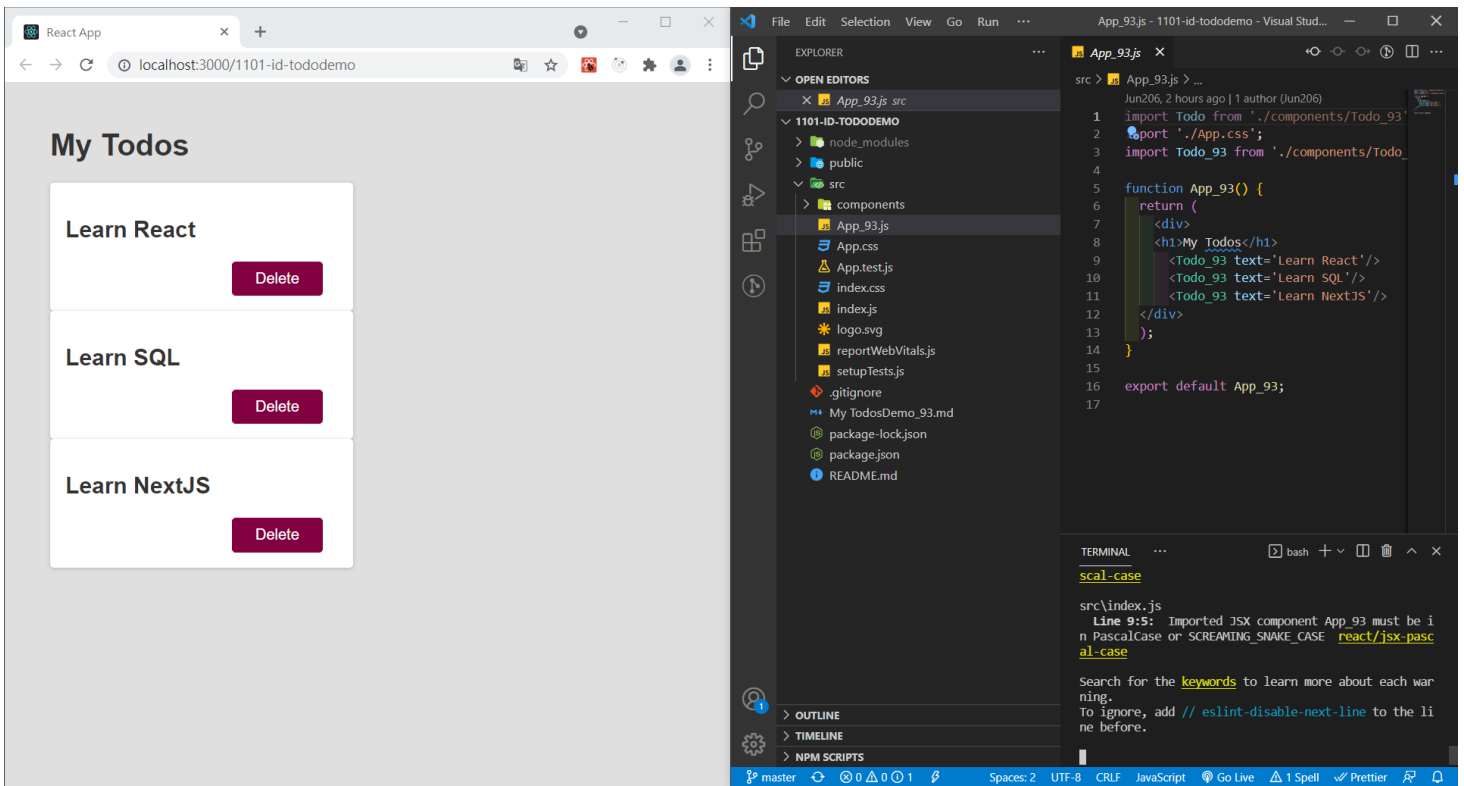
React App

localhost:3000/1101-id-tododemo

My Todos

Learn React

Delete

Learn SQL

Delete

Learn NextJS

Delete

File Edit Selection View Go Run ···

App_93.js - 1101-id-tododemo - Visual Stud...

EXPLORER

OPEN EDITORS

App_93.js src

1101-ID-TODODEMO

node_modules

public

src

components

App_93.js

App.css

App.test.js

index.css

index.js

logo.svg

reportWebVitals.js

setupTests.js

.gitignore

My TodosDemo_93.md

package-lock.json

package.json

README.md

OUTLINE

TIMELINE

NPM SCRIPTS

App_93.js

src > App_93.js > ...

Jun206, 2 hours ago | 1 author (Jun206)

```
1  import Todo from './components/Todo_93'
2  import './App.css';
3  import Todo_93 from './components/Todo_
4
5  function App_93() {
6    return (
7      <div>
8      <h1>My Todos</h1>
9        <Todo_93 text='Learn React'/>
10       <Todo_93 text='Learn SQL'/>
11       <Todo_93 text='Learn NextJS'/>
12     </div>
13   );
14 }
15
16 export default App_93;
17
```

TERMINAL ···

bash

scal-case

src\index.js
Line 9:5: Imported JSX component App_93 must be in PascalCase or SCREAMING_SNAKE_CASE react/jsx-pascal-case

Search for the keywords to learn more about each warning.
To ignore, add // eslint-disable-next-line to the line before.

master ⊗0 ⚠0 ⓘ1 Spaces: 2 UTF-8 CRLF JavaScript Go Live ⚠ 1 Spell ✓ Prettier